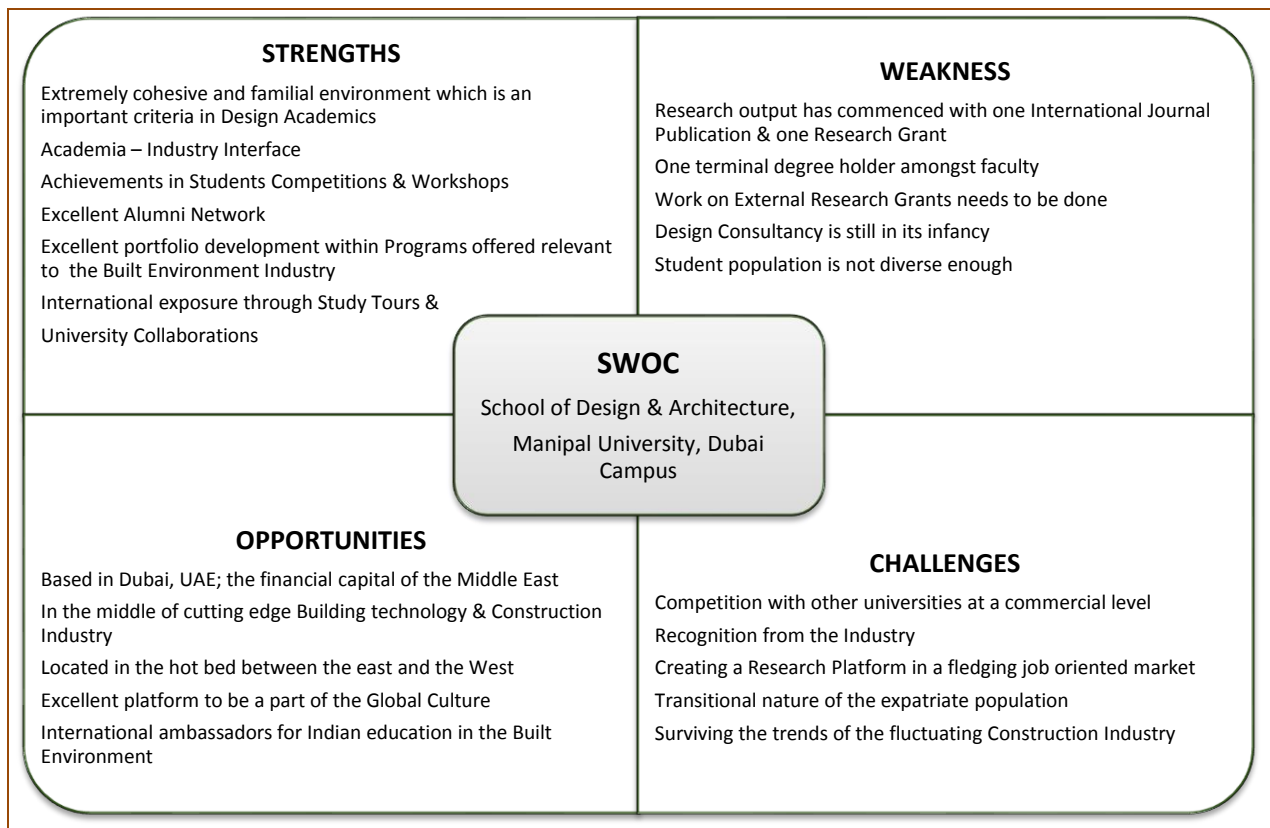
STRENGTHS

Extremely cohesive and familial environment which is an important criteria in Design Academics

Academia – Industry Interface

Achievements in Students Competitions & Workshops

Excellent Alumni Network

Excellent portfolio development within Programs offered relevant to the Built Environment Industry

International exposure through Study Tours &

University Collaborations

WEAKNESS

Research output has commenced with one International Journal Publication & one Research Grant

One terminal degree holder amongst faculty

Work on External Research Grants needs to be done

Design Consultancy is still in its infancy

Student population is not diverse enough

SWOC

School of Design & Architecture, Manipal University, Dubai Campus

OPPORTUNITIES

Based in Dubai, UAE; the financial capital of the Middle East

In the middle of cutting edge Building technology & Construction Industry

Located in the hot bed between the east and the West

Excellent platform to be a part of the Global Culture

International ambassadors for Indian education in the Built Environment

CHALLENGES

Competition with other universities at a commercial level

Recognition from the Industry

Creating a Research Platform in a fledging job oriented market

Transitional nature of the expatriate population

Surviving the trends of the fluctuating Construction Industry